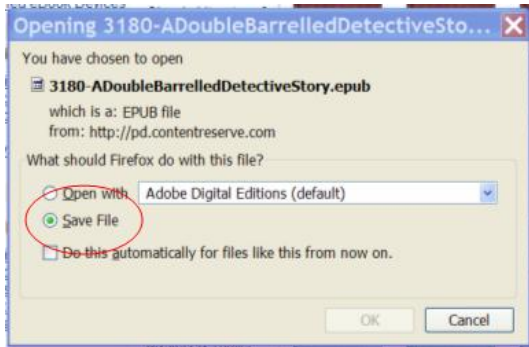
Opening 3180-ADoubleBarrelledDetectiveSto...

You have chosen to open

3180-ADoubleBarrelledDetectiveStory.epub

which is a: EPUB file
from: http://pd.contentreserve.com

What should Firefox do with this file?

Open with Adobe Digital Editions (default)

Save File

Do this automatically for files like this from now on.

OK Cancel